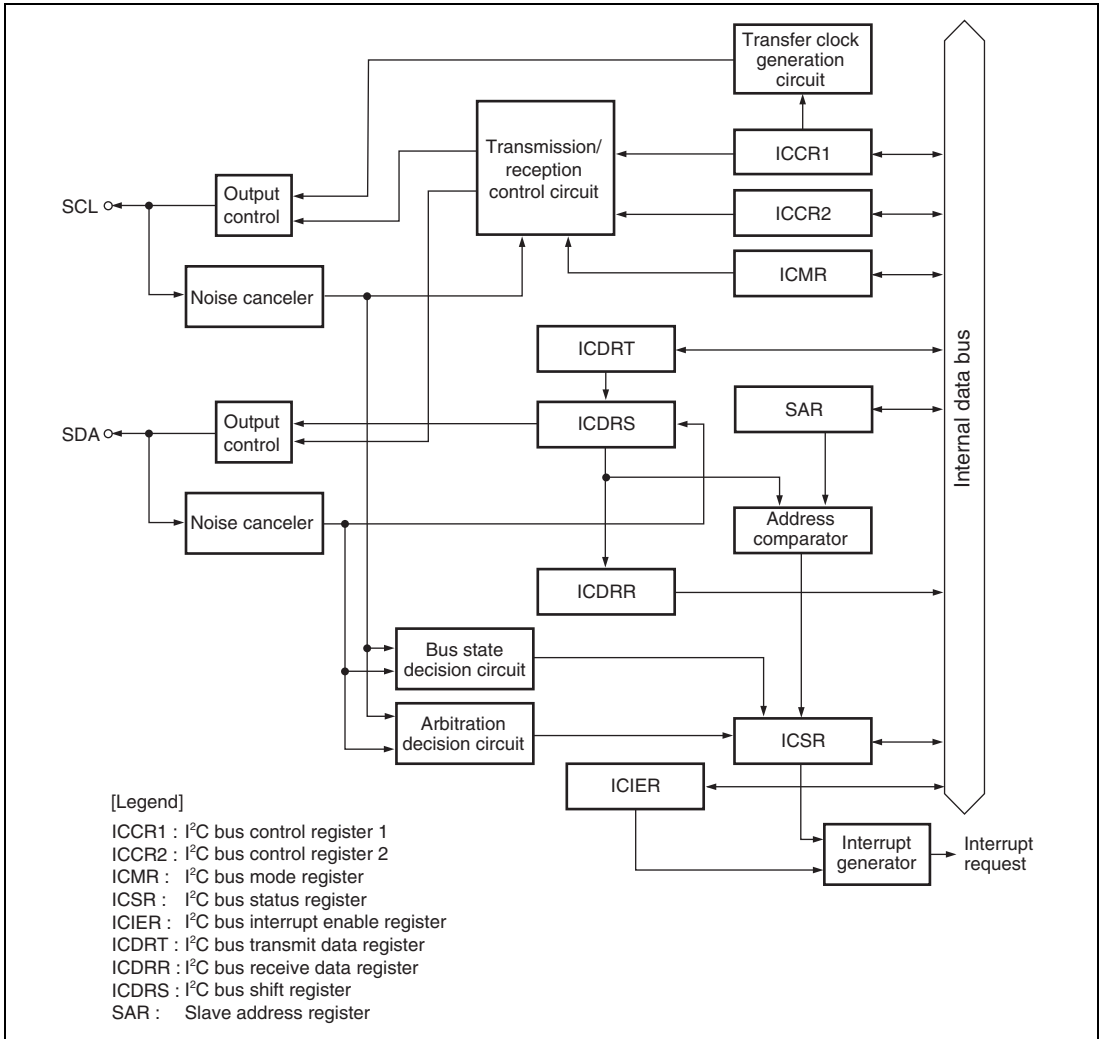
Transfer clock generation circuit

Transmission/ reception control circuit

ICCR1

ICCR2

ICMR

SCL

Output control

Noise canceler

Internal data bus

ICDRT

SDA

Output control

ICDRS

SAR

Noise canceler

Address comparator

ICDRR

Bus state decision circuit

Arbitration decision circuit

ICSR

ICIER

Interrupt generator

Interrupt request

[Legend]

ICCR1 : $I^2C$ bus control register 1
ICCR2 : $I^2C$ bus control register 2
ICMR : $I^2C$ bus mode register
ICSR : $I^2C$ bus status register
ICIER : $I^2C$ bus interrupt enable register
ICDRT : $I^2C$ bus transmit data register
ICDRR : $I^2C$ bus receive data register
ICDRS : $I^2C$ bus shift register
SAR : Slave address register